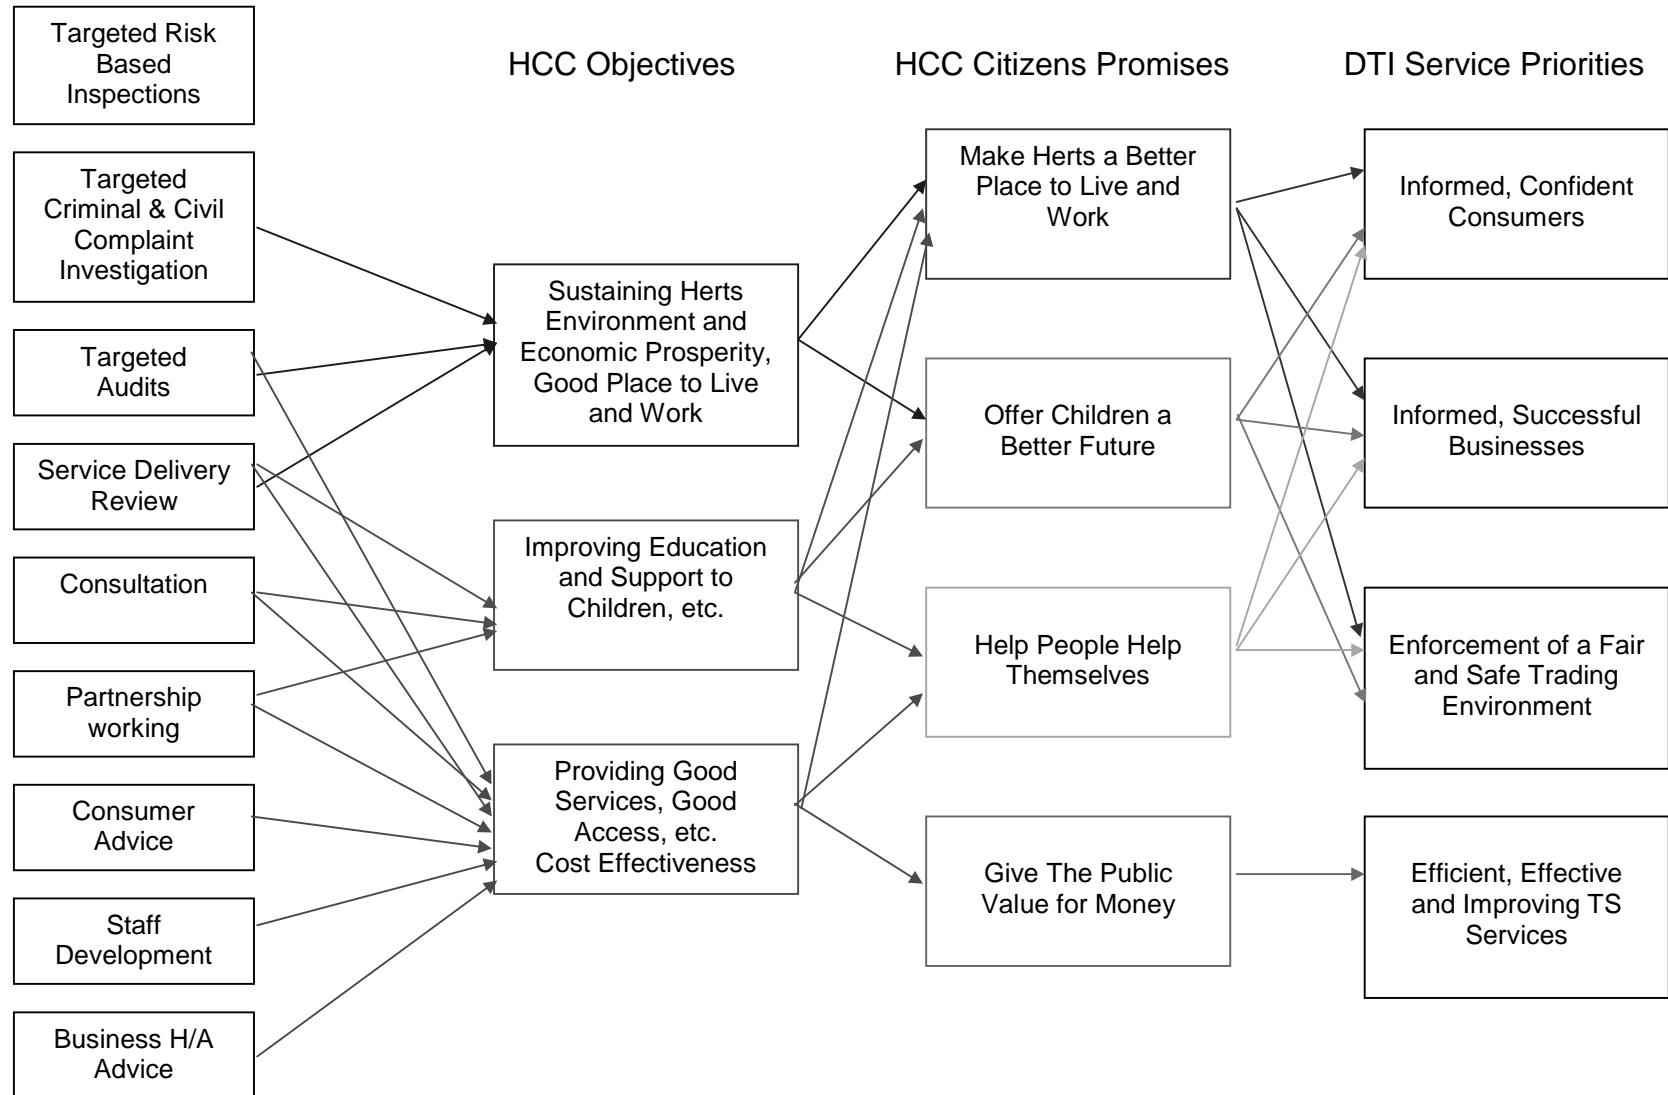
Targeted Risk Based Inspections

HCC Objectives

HCC Citizens Promises

DTI Service Priorities

Targeted Criminal & Civil Complaint Investigation

Targeted Audits

Service Delivery Review

Consultation

Partnership working

Consumer Advice

Staff Development

Business H/A Advice

Sustaining Herts Environment and Economic Prosperity, Good Place to Live and Work

Improving Education and Support to Children, etc.

Providing Good Services, Good Access, etc. Cost Effectiveness

Make Herts a Better Place to Live and Work

Offer Children a Better Future

Help People Help Themselves

Give The Public Value for Money

Informed, Confident Consumers

Informed, Successful Businesses

Enforcement of a Fair and Safe Trading Environment

Efficient, Effective and Improving TS Services